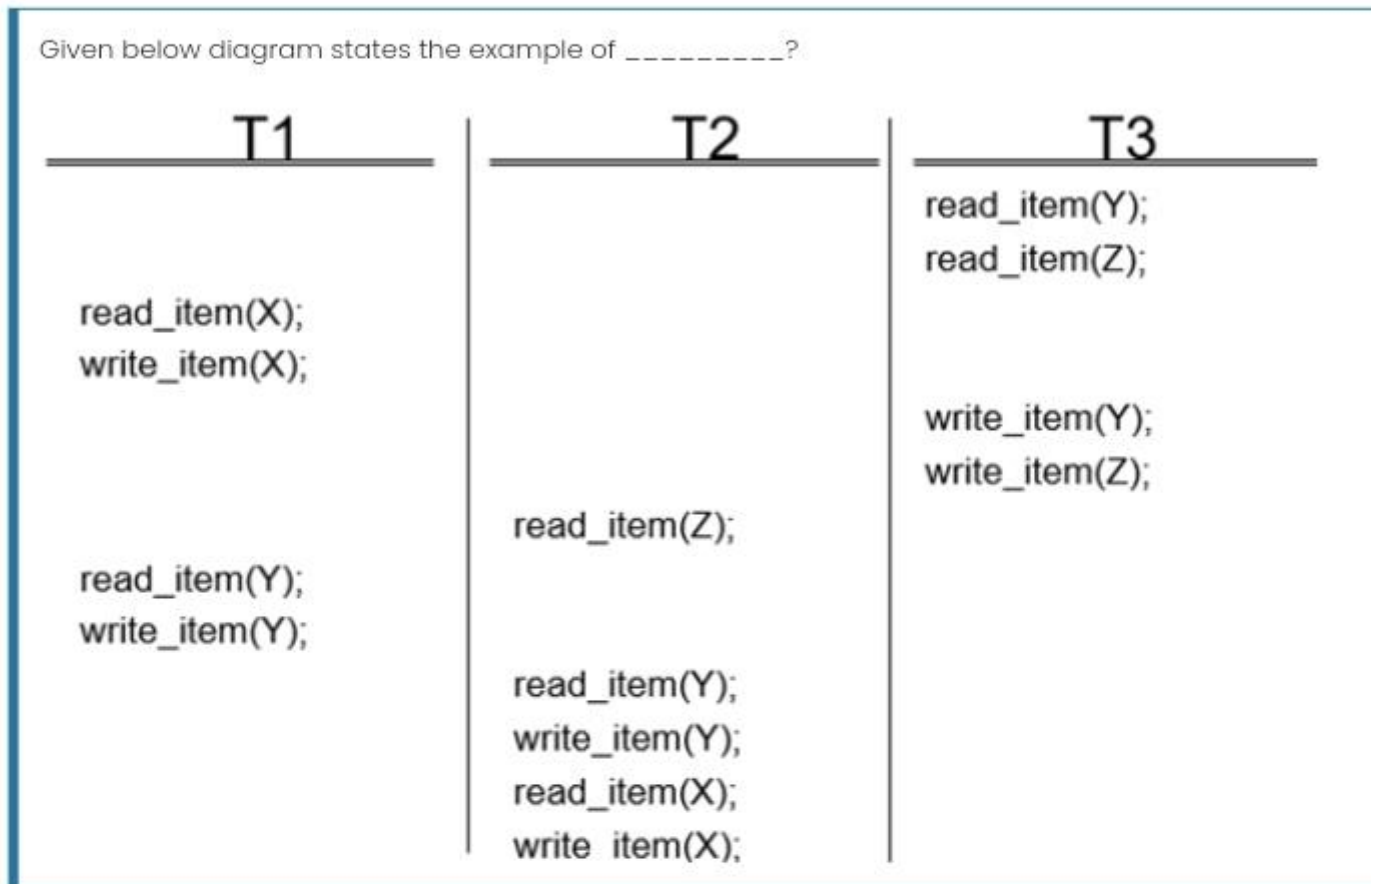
Given below diagram states the example of _________?

| T1 | T2 | T3 |
|---|---|---|
| | | read_item(Y); |
| | | read_item(Z); |
| read_item(X); | | |
| write_item(X); | | |
| | | write_item(Y); |
| | | write_item(Z); |
| | read_item(Z); | |
| read_item(Y); | | |
| write_item(Y); | | |
| | read_item(Y); | |
| | write_item(Y); | |
| | read_item(X); | |
| | write item(X); | |